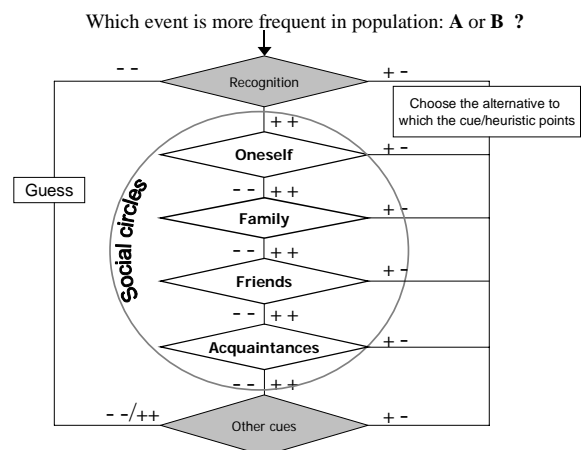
Which event is more frequent in population: **A** or **B** ?

- -

Recognition

+ -

Choose the alternative to which the cue/heuristic points

+ +

Oneself

+ -

Guess

Social circles

- -

+ +

Family

+ -

- -

+ +

Friends

+ -

- -

+ +

Acquaintances

+ -

- -

+ +

- -/++

Other cues

+ -